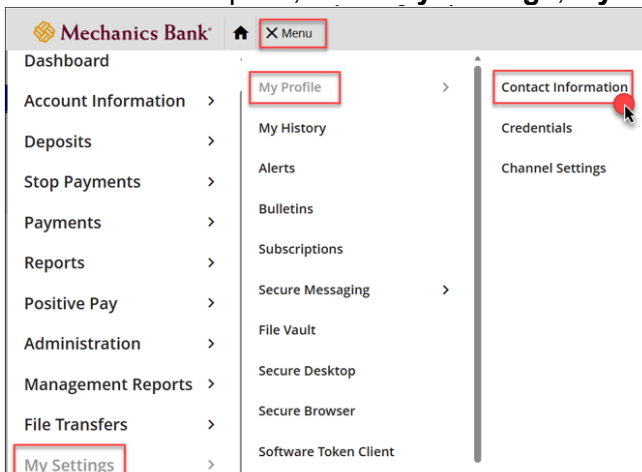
Mechanics Bank

Menu

Dashboard

Account Information

Deposits

Stop Payments

Payments

Reports

Positive Pay

Administration

Management Reports

File Transfers

My Settings

My Profile

My History

Alerts

Bulletins

Subscriptions

Secure Messaging

File Vault

Secure Desktop

Secure Browser

Software Token Client

Contact Information

Credentials

Channel Settings